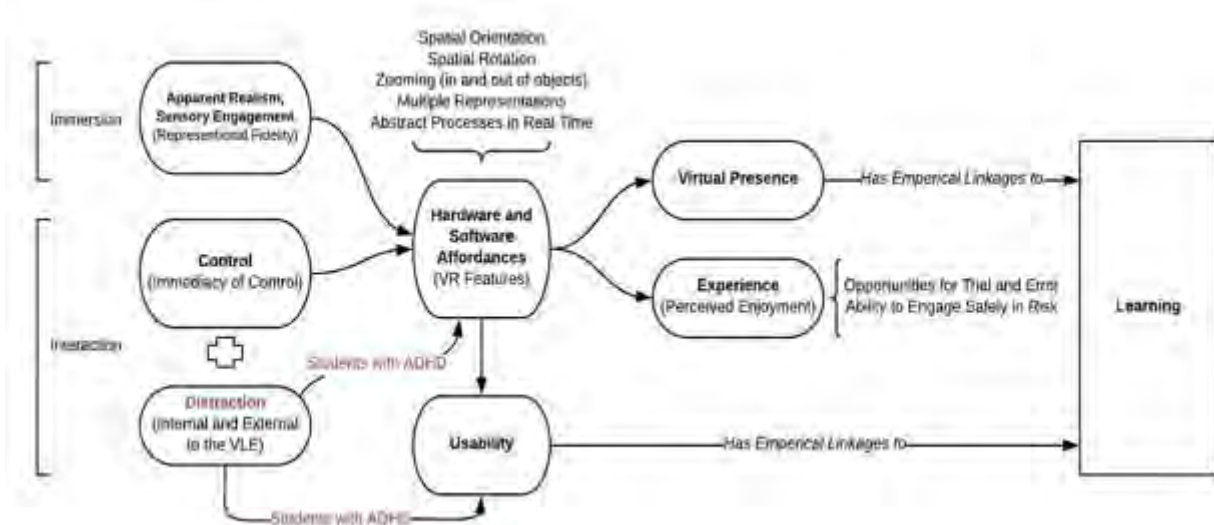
Spatial Orientation
Spatial Rotation
Zooming (in and out of objects)
Multiple Representations
Abstract Processes in Real Time

Immersion

Apparent Realism, Sensory Engagement (Representional Fidelity)

Interaction

Control (Immediacy of Control)

Distraction (Internal and External to the VLE)

Students with ADHD

Hardware and Software Affordances (VR Features)

Usability

Students with ADHD

Virtual Presence

Has Emperical Linkages to

Experience (Perceived Enjoyment)

Opportunities for Trial and Erro
Ability to Engage Safely in Risk

Has Emperical Linkages to

Learning